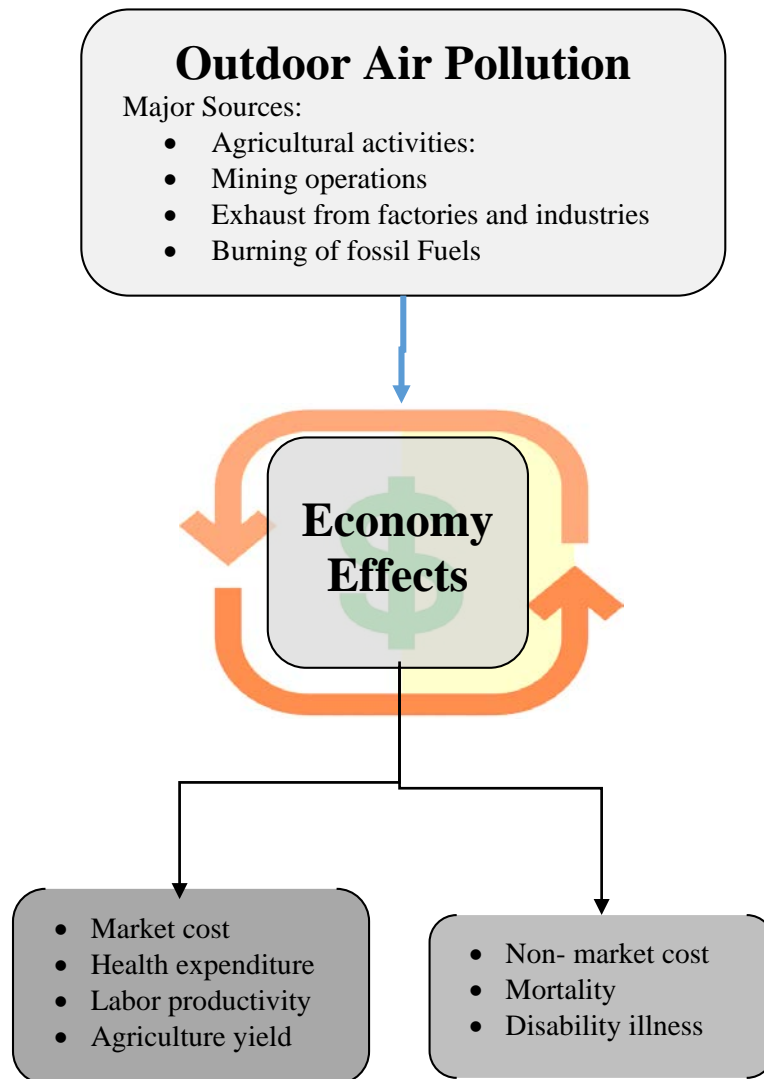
Outdoor Air Pollution

Major Sources:

- Agricultural activities:
- Mining operations
- Exhaust from factories and industries
- Burning of fossil Fuels

Economy Effects

- Market cost
- Health expenditure
- Labor productivity
- Agriculture yield

- Non- market cost
- Mortality
- Disability illness